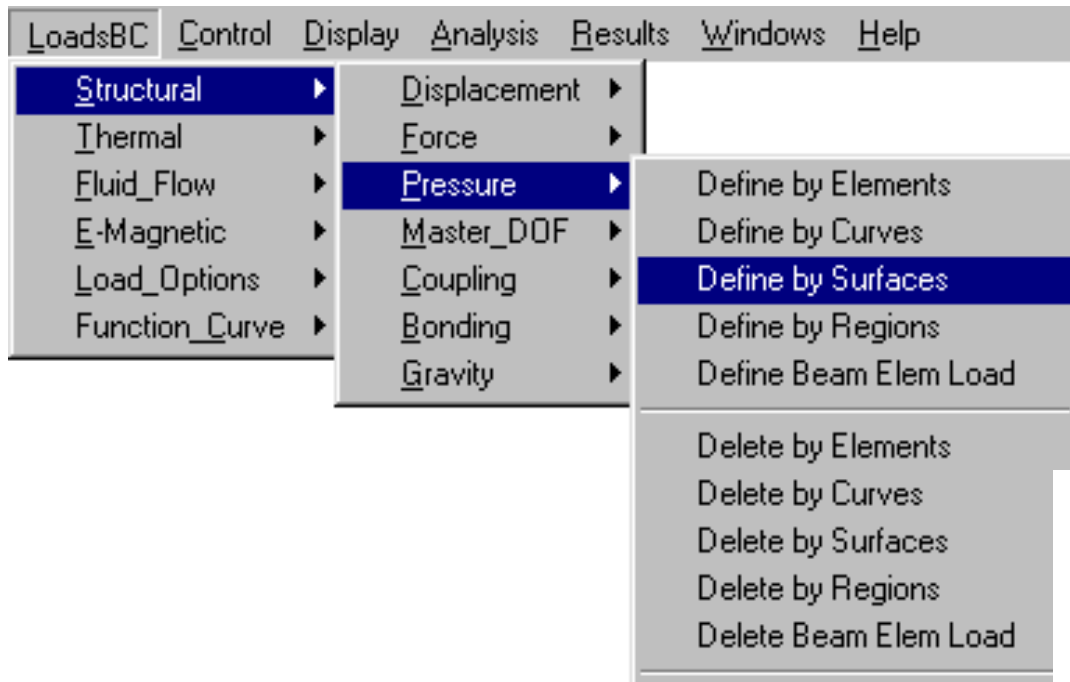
LoadsBC Control Display Analysis Results Windows Help

Structural
Thermal
Fluid_Flow
E-Magnetic
Load_Options
Function_Curve

Displacement
Force
Pressure
Master_DOF
Coupling
Bonding
Gravity

Define by Elements
Define by Curves
Define by Surfaces
Define by Regions
Define Beam Elem Load

Delete by Elements
Delete by Curves
Delete by Surfaces
Delete by Regions
Delete Beam Elem Load